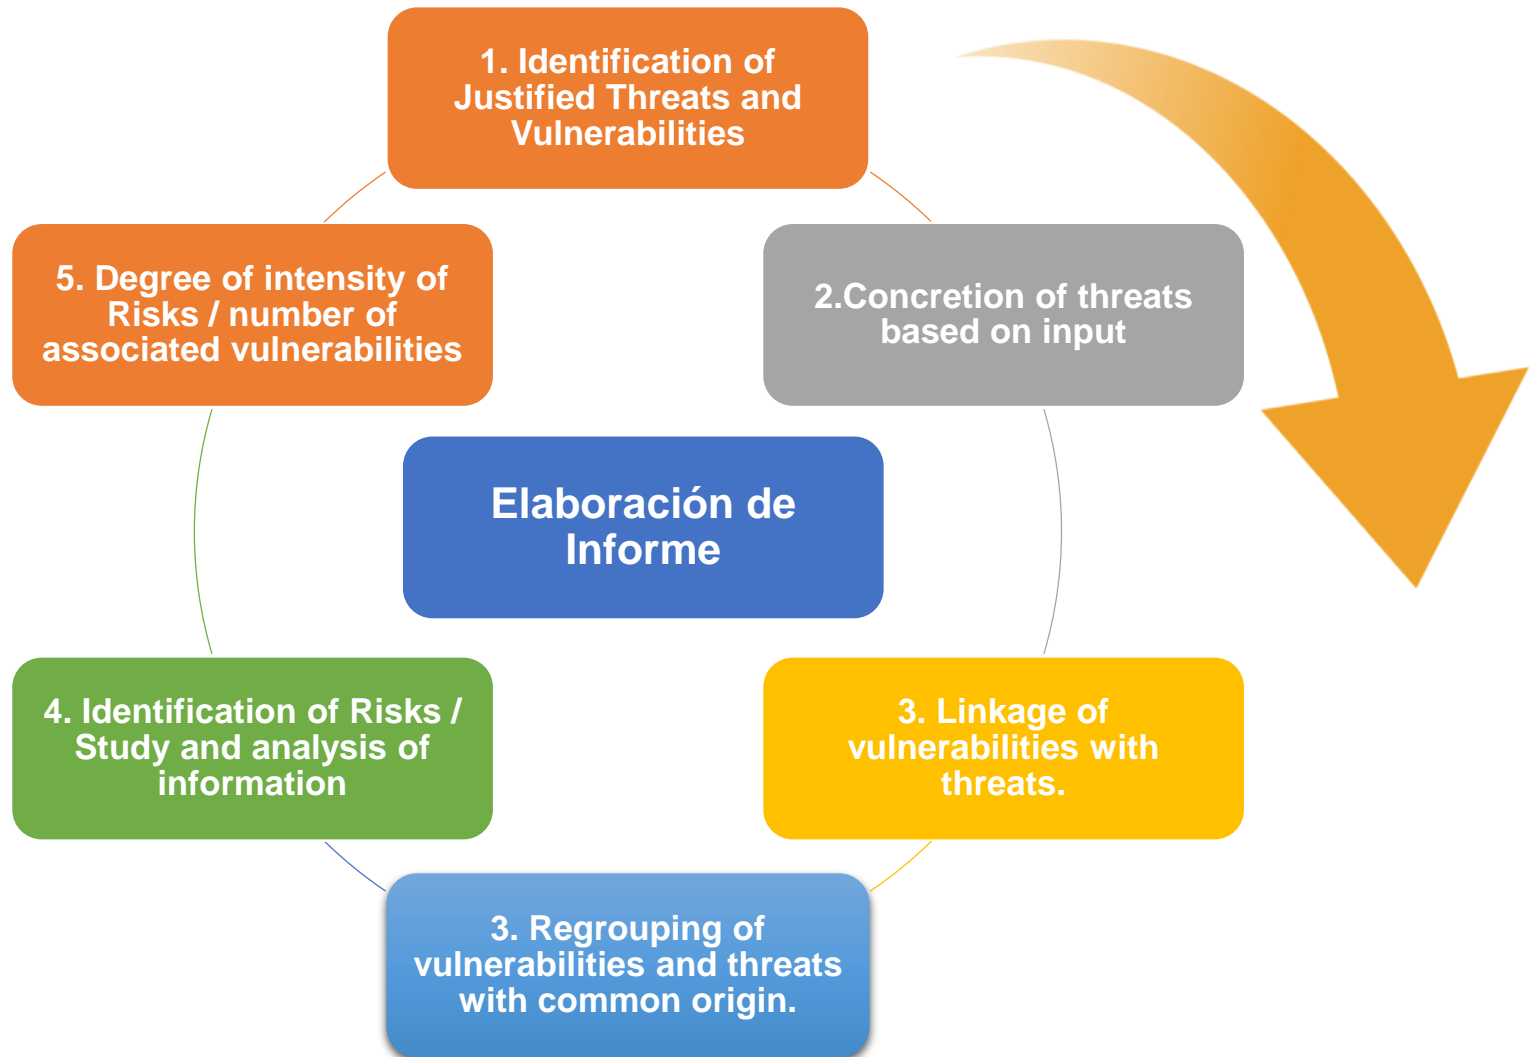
1. Identification of Justified Threats and Vulnerabilities

2.Concretion of threats based on input

3. Linkage of vulnerabilities with threats.

3. Regrouping of vulnerabilities and threats with common origin.

4. Identification of Risks / Study and analysis of information

5. Degree of intensity of Risks / number of associated vulnerabilities

Elaboración de Informe